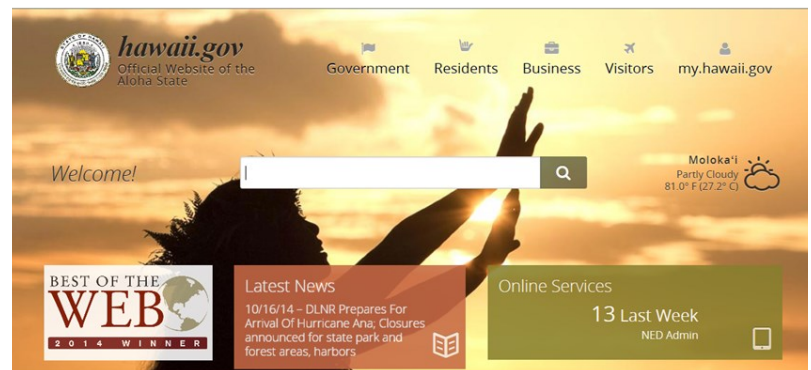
STATE OF HAWAII

hawaii.gov
Official Website of the Aloha State

Government Residents Business Visitors my.hawaii.gov

Welcome!

Moloka'i
Partly Cloudy
81.0° F (27.2° C)

BEST OF THE WEB
2014 WINNER

Latest News
10/16/14 – DLNR Prepares For Arrival Of Hurricane Ana; Closures announced for state park and forest areas, harbors

Online Services
13 Last Week
NED Admin